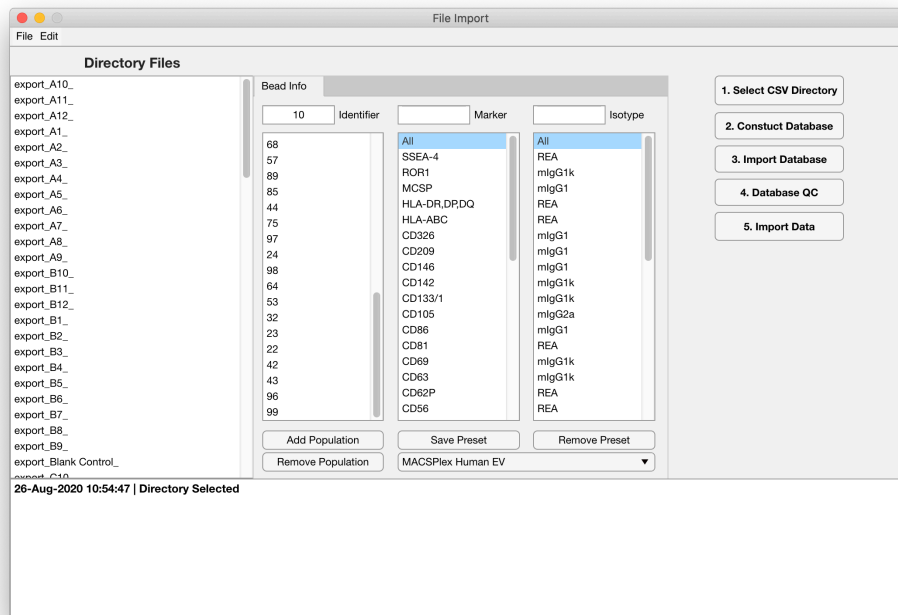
File Import

File Edit

Directory Files

export_A10_
export_A11_
export_A12_
export_A1_
export_A2_
export_A3_
export_A4_
export_A5_
export_A6_
export_A7_
export_A8_
export_A9_
export_B10_
export_B11_
export_B12_
export_B1_
export_B2_
export_B3_
export_B4_
export_B5_
export_B6_
export_B7_
export_B8_
export_B9_
export_Blank Control_
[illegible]

Bead Info

10 Identifier

Marker

Isotype

68
57
89
85
44
75
97
24
98
64
53
32
23
22
42
43
96
99

All
SSEA-4
ROR1
MCSP
HLA-DR,DP,DQ
HLA-ABC
CD326
CD209
CD146
CD142
CD133/1
CD105
CD86
CD81
CD69
CD63
CD62P
CD56

All
REA
mIgG1k
mIgG1
REA
REA
mIgG1
mIgG1
mIgG1
mIgG1k
mIgG1k
mIgG2a
mIgG1
REA
mIgG1k
mIgG1k
REA
REA

Add Population
Remove Population
Save Preset
Remove Preset
MACSPlex Human EV

1. Select CSV Directory
2. Constuct Database
3. Import Database
4. Database QC
5. Import Data

26-Aug-2020 10:54:47 | Directory Selected